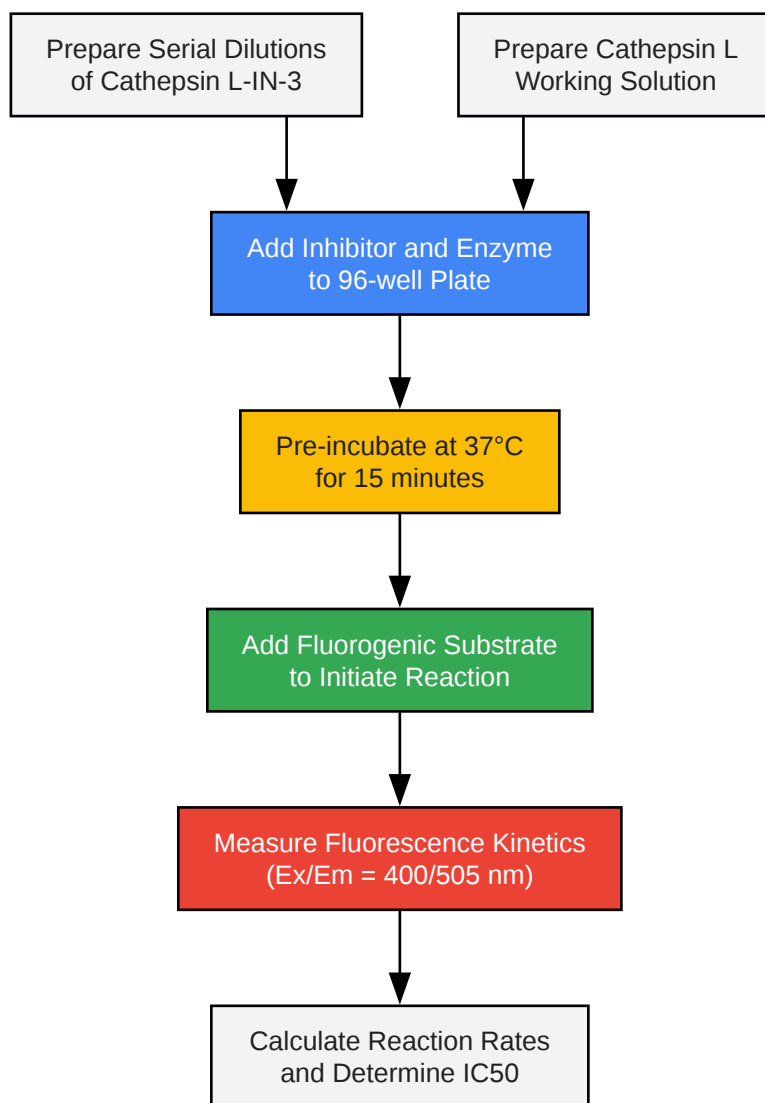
Prepare Serial Dilutions of Cathepsin L-IN-3

Prepare Cathepsin L Working Solution

Add Inhibitor and Enzyme to 96-well Plate

Pre-incubate at 37°C for 15 minutes

Add Fluorogenic Substrate to Initiate Reaction

Measure Fluorescence Kinetics (Ex/Em = 400/505 nm)

Calculate Reaction Rates and Determine IC50